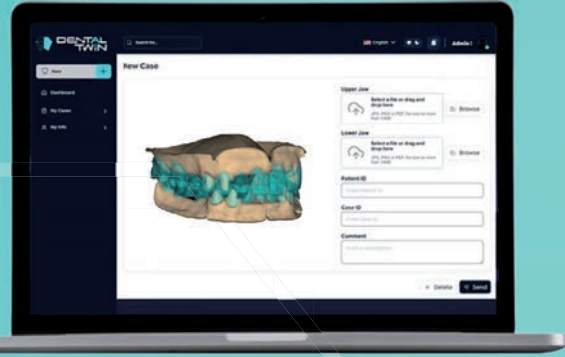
DENTAL TWIN

Search for...

English

Admin

New

Dashboard

My Cases

My Info

New Case

Upper Jaw

Select a file or drag and drop here

JPG, PNG or PDF, file size no more than 10MB

Browse

Lower Jaw

Select a file or drag and drop here

JPG, PNG or PDF, file size no more than 10MB

Browse

Patient ID

Enter Patient ID

Case ID

Enter Case ID

Comment

Insert a description...

Delete

Send